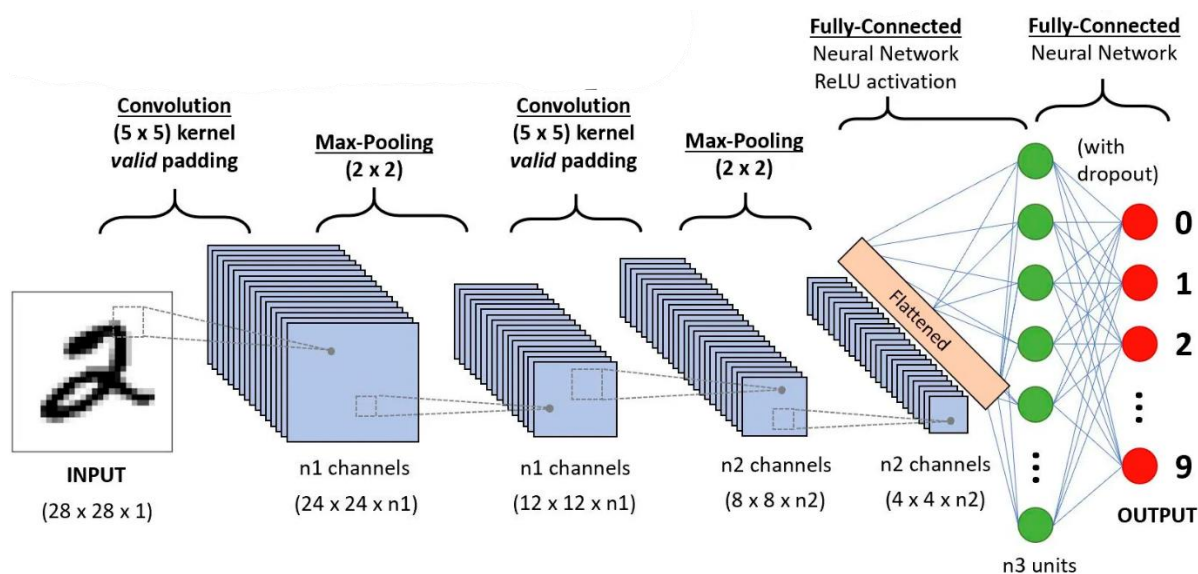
Fully-Connected
Neural Network
ReLU activation

Fully-Connected
Neural Network

Convolution
(5 x 5) kernel
*valid* padding

Max-Pooling
(2 x 2)

Convolution
(5 x 5) kernel
*valid* padding

Max-Pooling
(2 x 2)

(with dropout)

Flattened

0
1
2
⋮
9

INPUT
(28 x 28 x 1)

n1 channels
(24 x 24 x n1)

n1 channels
(12 x 12 x n1)

n2 channels
(8 x 8 x n2)

n2 channels
(4 x 4 x n2)

n3 units

OUTPUT